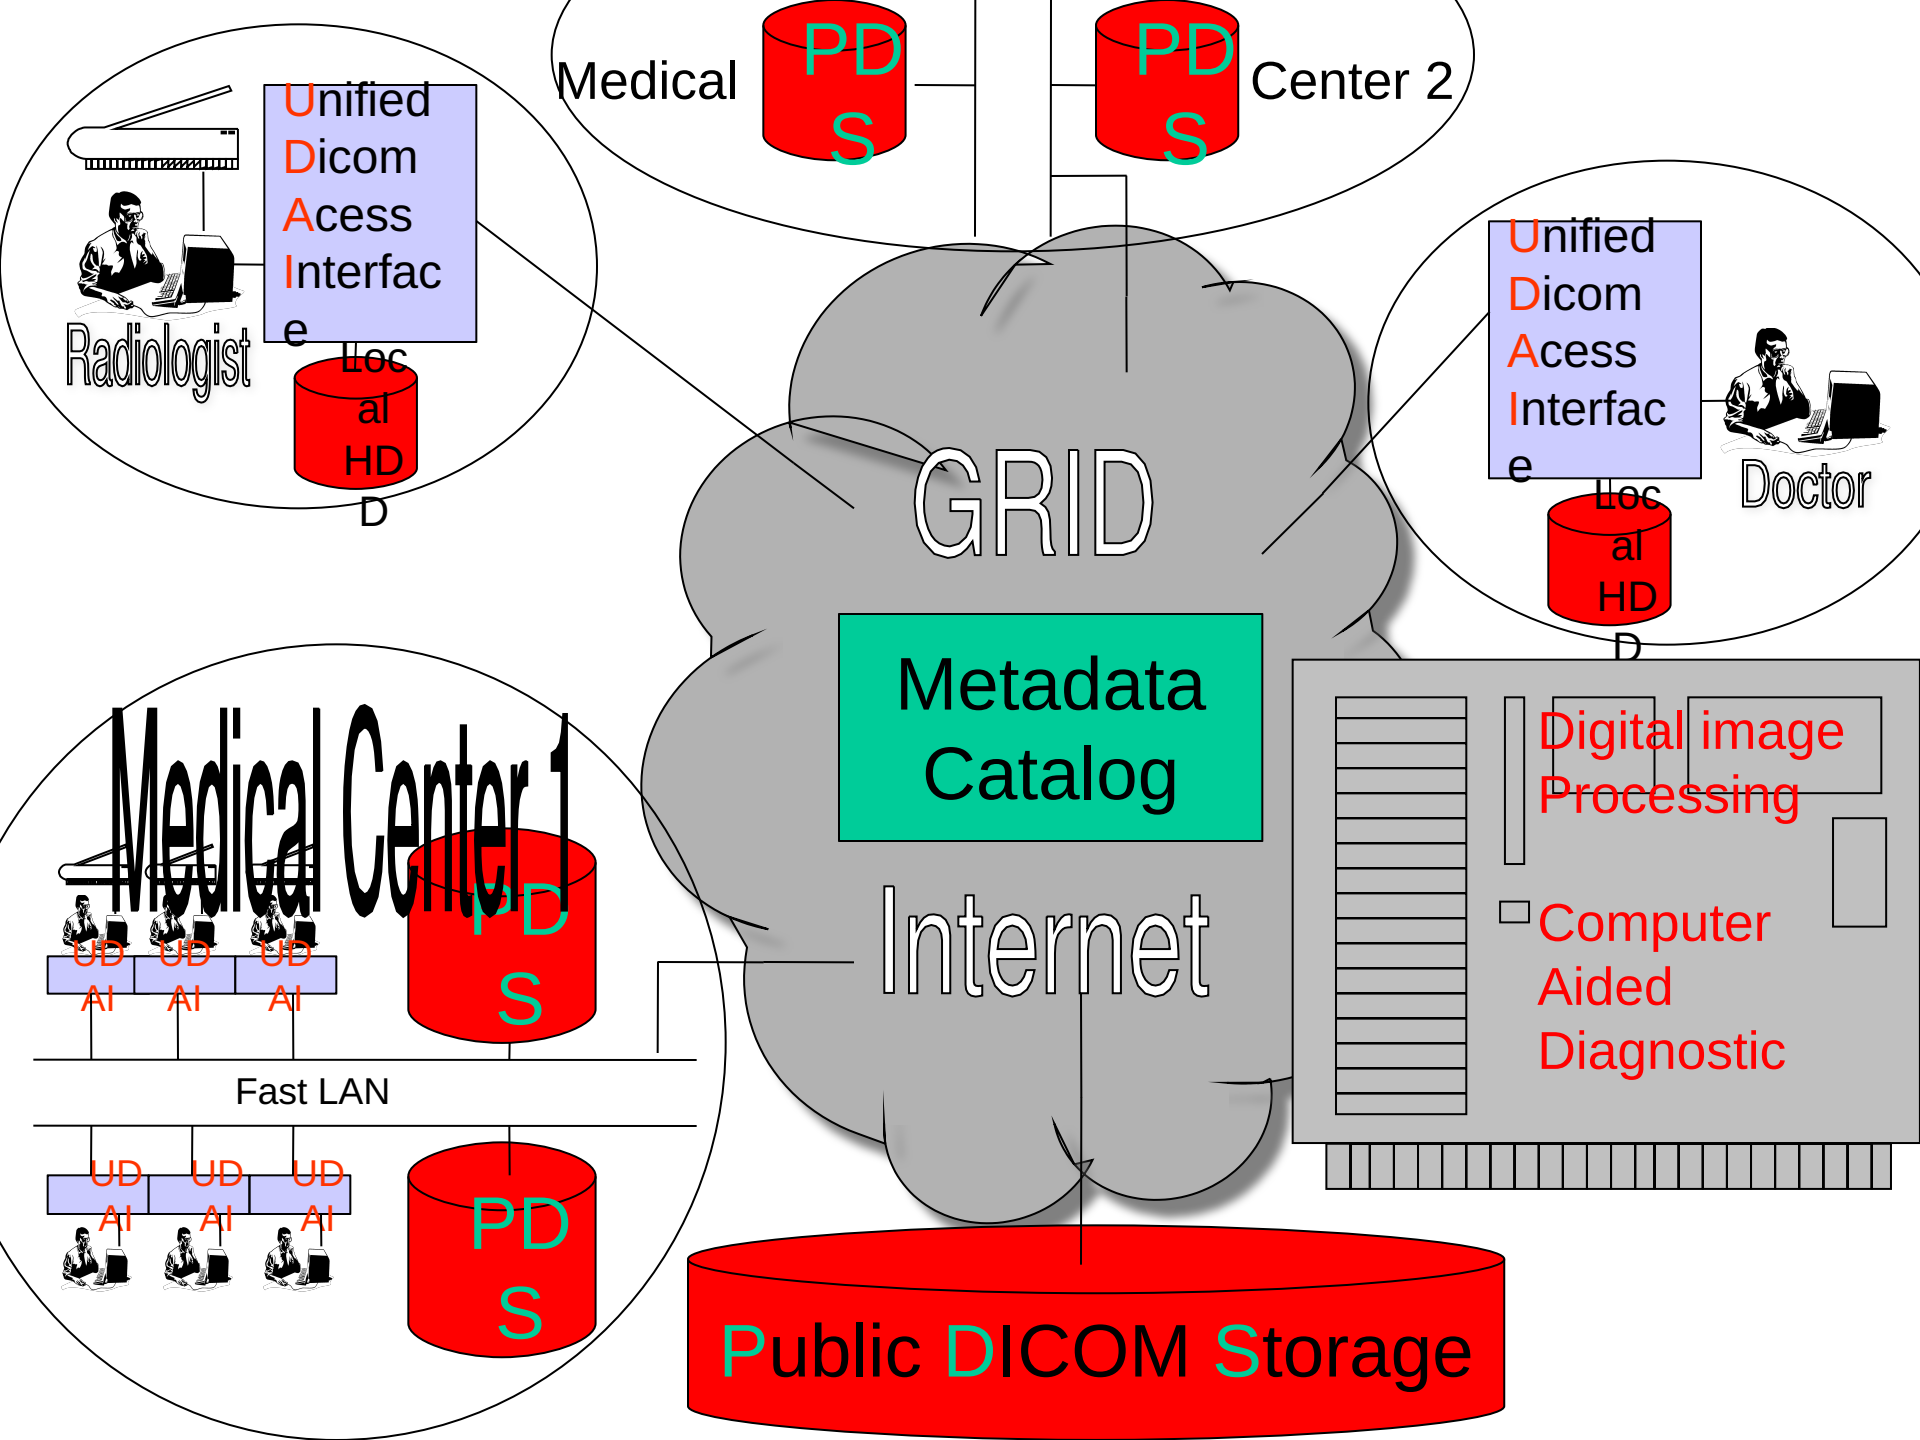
Medical
PDS
PDS
Center 2

Unified Dicom Acess Interface
Radiologist
Local HDD

GRID

Unified Dicom Acess Interface
Doctor
Local HDD

Metadata Catalog

Internet

Medical Center 1
PDS
UDAI
UDAI
UDAI
Fast LAN
UDAI
UDAI
UDAI
PDS

Digital image Processing
Computer Aided Diagnostic

Public DICOM Storage